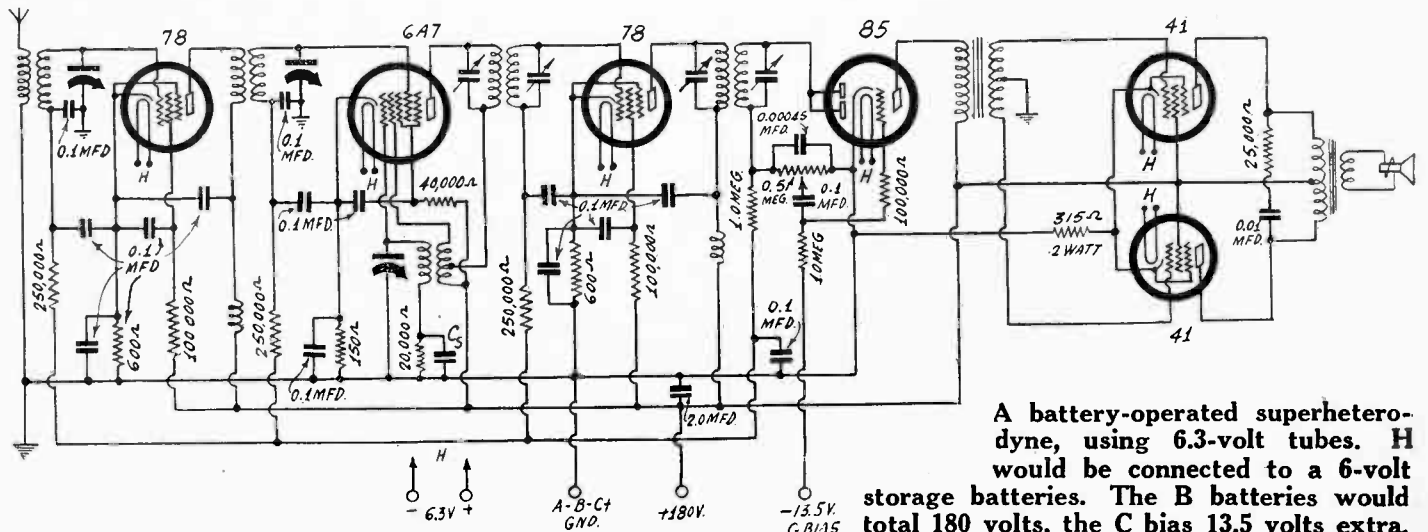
78
6A7
78
85
41
0.1 MFD
0.1 MFD.
H
0.1 MFD
250,000Ω
600Ω
100,000Ω
250,000Ω
0.1 MFD.
H
40,000Ω
150Ω
0.1 MFD.
20,000Ω
C
250,000Ω
0.1 MFD.
H
600Ω
100,000Ω
2.0 MFD.
1.0 MEG.
0.00045 MFD.
0.5 MEG.
0.1 MFD.
1.0 MEG
0.1 MFD.
H
100,000Ω
H
25,000Ω
315Ω
2 WATT
H
0.01 MFD.
41
H
- 6.3V +
A-B-C+ GND.
+180V.
-13.5V. C BIAS

A battery-operated superheterodyne, using 6.3-volt tubes. H would be connected to a 6-volt storage batteries. The B batteries would total 180 volts, the C bias 13.5 volts extra.